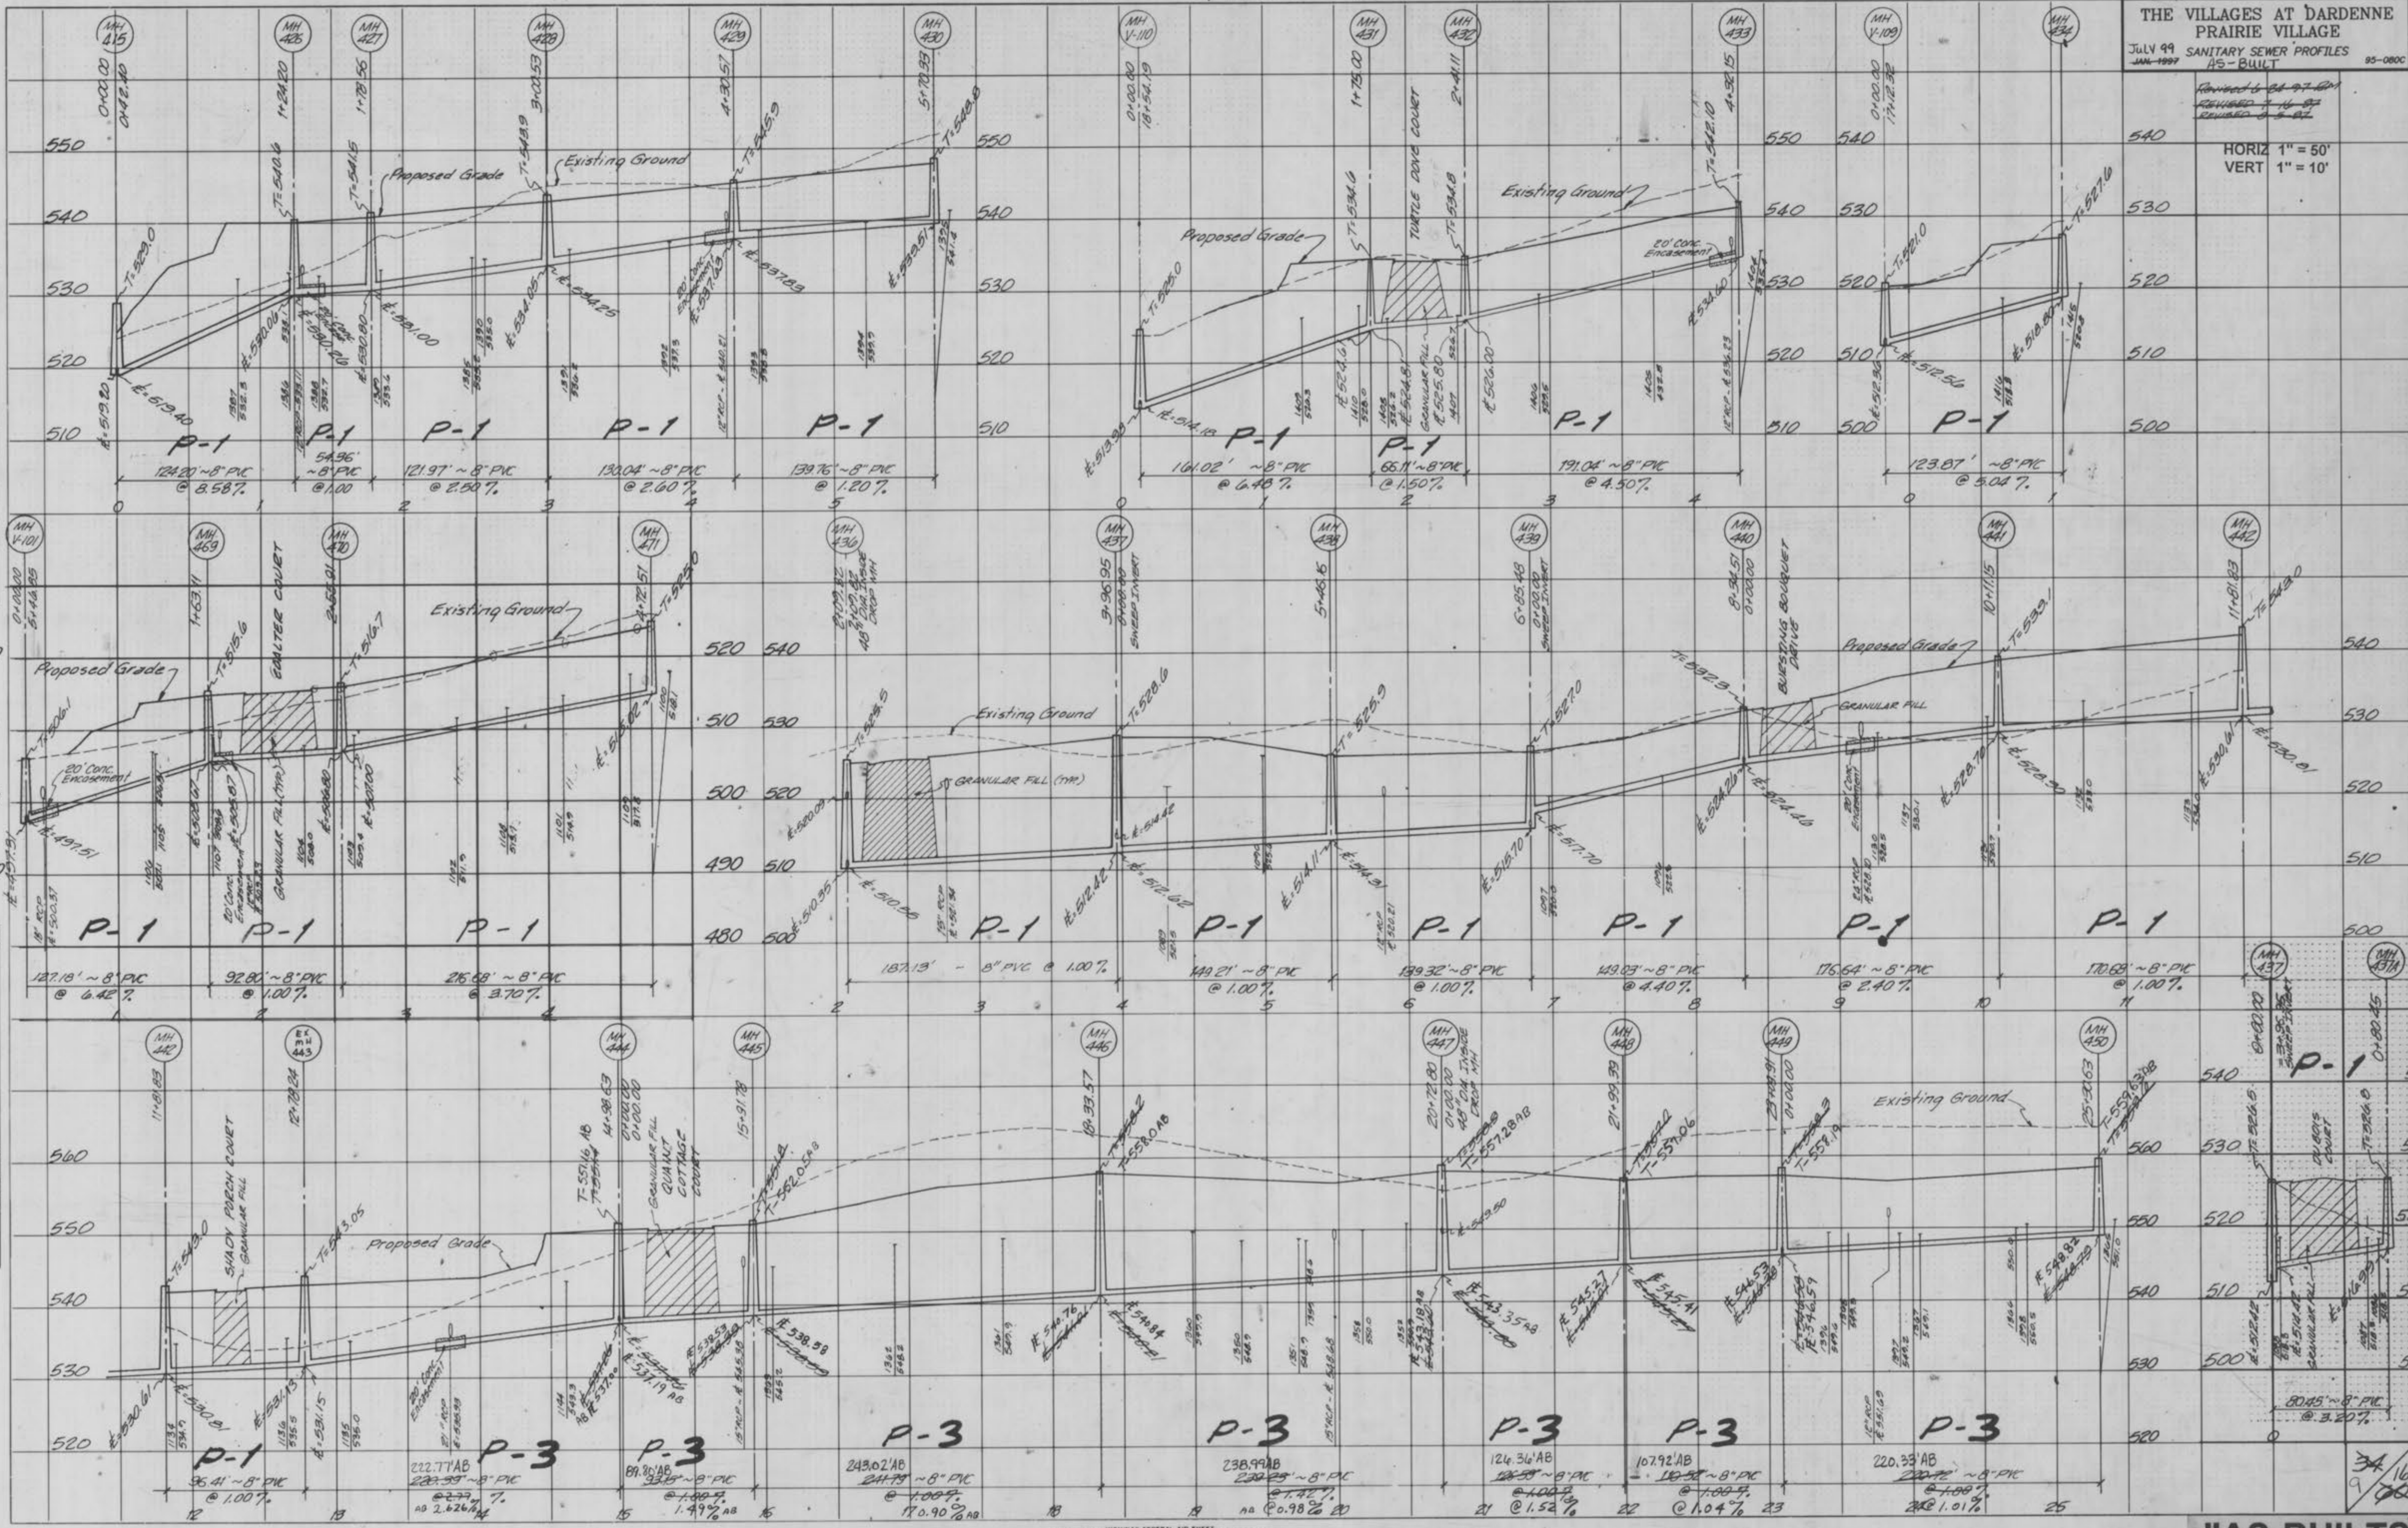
THE VILLAGES AT DARDENNE PRAIRIE VILLAGE
JULY 99 SANITARY SEWER PROFILES
JAN 1997 AS-BUILT
95-080C
Revised 6-24-97
REVISED 7-14-97
REVISED 8-5-97

HORIZ 1" = 50'
VERT 1" = 10'

MH 415
MH 426
MH 427
MH 428
MH 429
MH 430
MH V-110
MH 431
MH 432
MH 433
MH V-109
MH 434

0+00.00
0+42.40
1+24.20
1+78.56
3+00.53
4+30.57
5+70.33
0+00.00
18+54.19
1+75.00
2+41.11
4+32.15
0+00.00
17+12.32

550
540
530
520
510
500

Existing Ground
Proposed Grade
Existing Ground
Proposed Grade
TURTLE DOVE COURT
20' Conc. Encasement
GRANULAR FILL

T=529.0
T=540.6
T=541.5
T=543.9
T=545.9
T=548.8
T=525.0
T=534.6
T=534.8
T=542.10
T=521.0
T=527.6

P-1
124.20' ~8" PVC @ 8.58%
P-1
54.36' ~8" PVC @ 1.00
P-1
121.97' ~ 8" PVC @ 2.50%
P-1
130.04' ~8" PVC @ 2.60%
P-1
139.76' ~8" PVC @ 1.20%
P-1
161.02' ~8" PVC @ 6.48%
P-1
66.11' ~8" PVC @ 1.50%
P-1
191.04' ~8" PVC @ 4.50%
P-1
123.87' ~8" PVC @ 5.04%

0 1 2 3 4 5
0 1 2 3 4
0 1

MH V-101
MH 469
MH 470
MH 471
MH 436
MH 437
MH 438
MH 439
MH 440
MH 441
MH 442

0+00.00
5+24.85
1+63.11
2+56.01
4+72.51
2+09.82
3+96.95
0+00.00
5+46.16
6+85.48
0+00.00
8+34.51
0+00.00
10+11.15
11+81.83

GAULTER COURT
BURSTING BOUQUET DRIVE
Existing Ground
Proposed Grade
20' Conc. Encasement
GRANULAR FILL (TYP.)
SWEEP INVERT
48" DIA. OUTSIDE DROP MH

P-1
127.18' ~ 8" PVC @ 6.42%
P-1
92.80' ~8" PVC @ 1.00%
P-1
216.68' ~8" PVC @ 3.70%
P-1
187.13' - 8" PVC @ 1.00%
P-1
149.21' ~8" PVC @ 1.00%
P-1
139.32' ~8" PVC @ 1.00%
P-1
149.03' ~8" PVC @ 4.40%
P-1
176.64' ~8" PVC @ 2.40%
P-1
170.68' ~8" PVC @ 1.00%

MH 442
EX 443
MH 444
MH 445
MH 446
MH 447
MH 448
MH 449
MH 450

SHADY PORCH COURT
QUAINT COTTAGE COURT
Existing Ground
Proposed Grade

P-1
96.41' ~8" PVC @ 1.00%
P-3
222.77' AB 220.53' ~8" PVC @ 2.62% AB
P-3
89.80' AB ~8" PVC @ 1.49% AB
P-3
243.02' AB 241.79' ~8" PVC @ 0.90% AB
P-3
238.99 AB ~8" PVC @ 0.98%
P-3
124.36' AB ~8" PVC @ 1.52%
P-3
107.92' AB ~8" PVC @ 1.04%
P-3
220.33' AB ~8" PVC @ 1.01%

12 13 14 15 16 17 18 19 20 21 22 23 24 25

MH 437
MH 437A
P-1
80.45' ~8" PVC @ 3.20%
34
9
"AS-BUILT